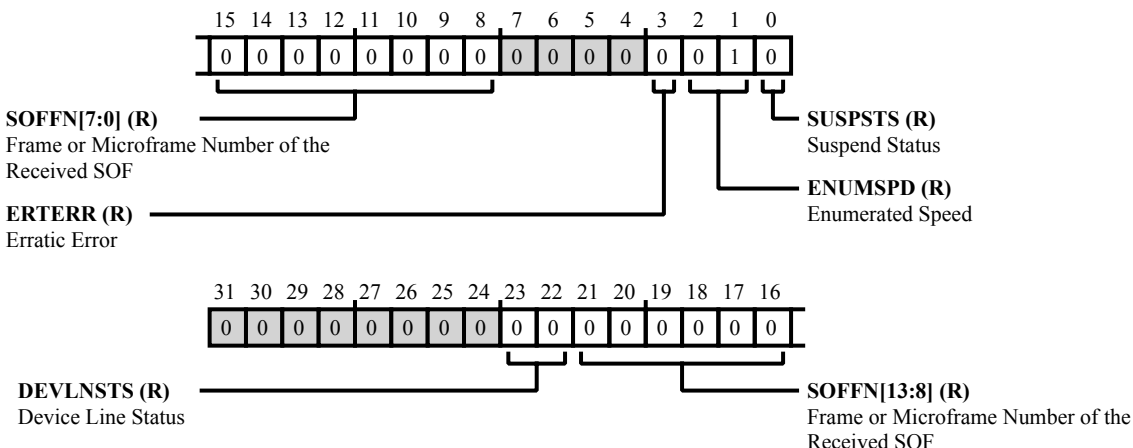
15 14 13 12 11 10 9 8 7 6 5 4 3 2 1 0

0 0 0 0 0 0 0 0 0 0 0 0 0 0 1 0

**SOFFN[7:0] (R)**
Frame or Microframe Number of the Received SOF

**SUSPSTS (R)**
Suspend Status

**ENUMSPD (R)**
Enumerated Speed

**ERTERR (R)**
Erratic Error

31 30 29 28 27 26 25 24 23 22 21 20 19 18 17 16

0 0 0 0 0 0 0 0 0 0 0 0 0 0 0 0

**DEVLNSTS (R)**
Device Line Status

**SOFFN[13:8] (R)**
Frame or Microframe Number of the Received SOF